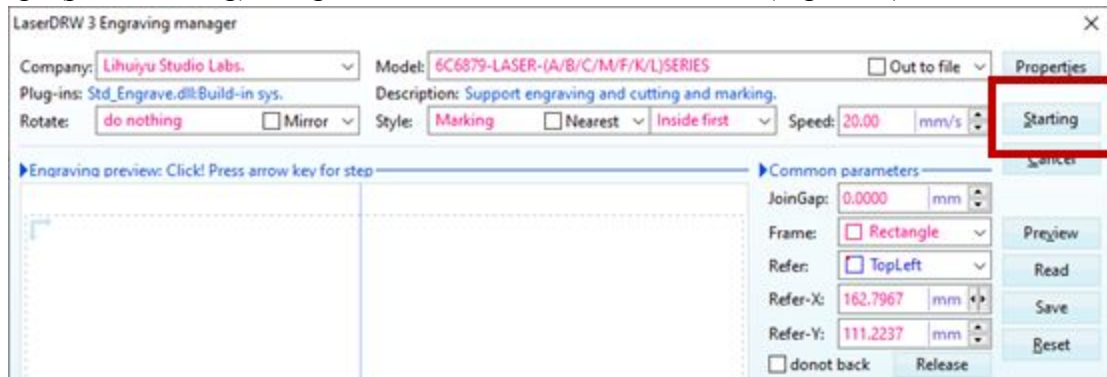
LaserDRW 3 Engraving manager

×

Company: Lihuiyu Studio Labs.

Model: 6C6879-LASER-(A/B/C/M/F/K/L)SERIES

Out to file

Properties

Plug-ins: Std_Engrave.dll:Build-in sys.

Description: Support engraving and cutting and marking.

Rotate: do nothing

Mirror

Style: Marking

Nearest

Inside first

Speed: 20.00 mm/s

Starting

Cancel

Engraving preview: Click! Press arrow key for step

Common parameters

JoinGap: 0.0000 mm

Frame: Rectangle

Preview

Refer: TopLeft

Read

Refer-X: 162.7967 mm

Save

Refer-Y: 111.2237 mm

Reset

donot back

Release